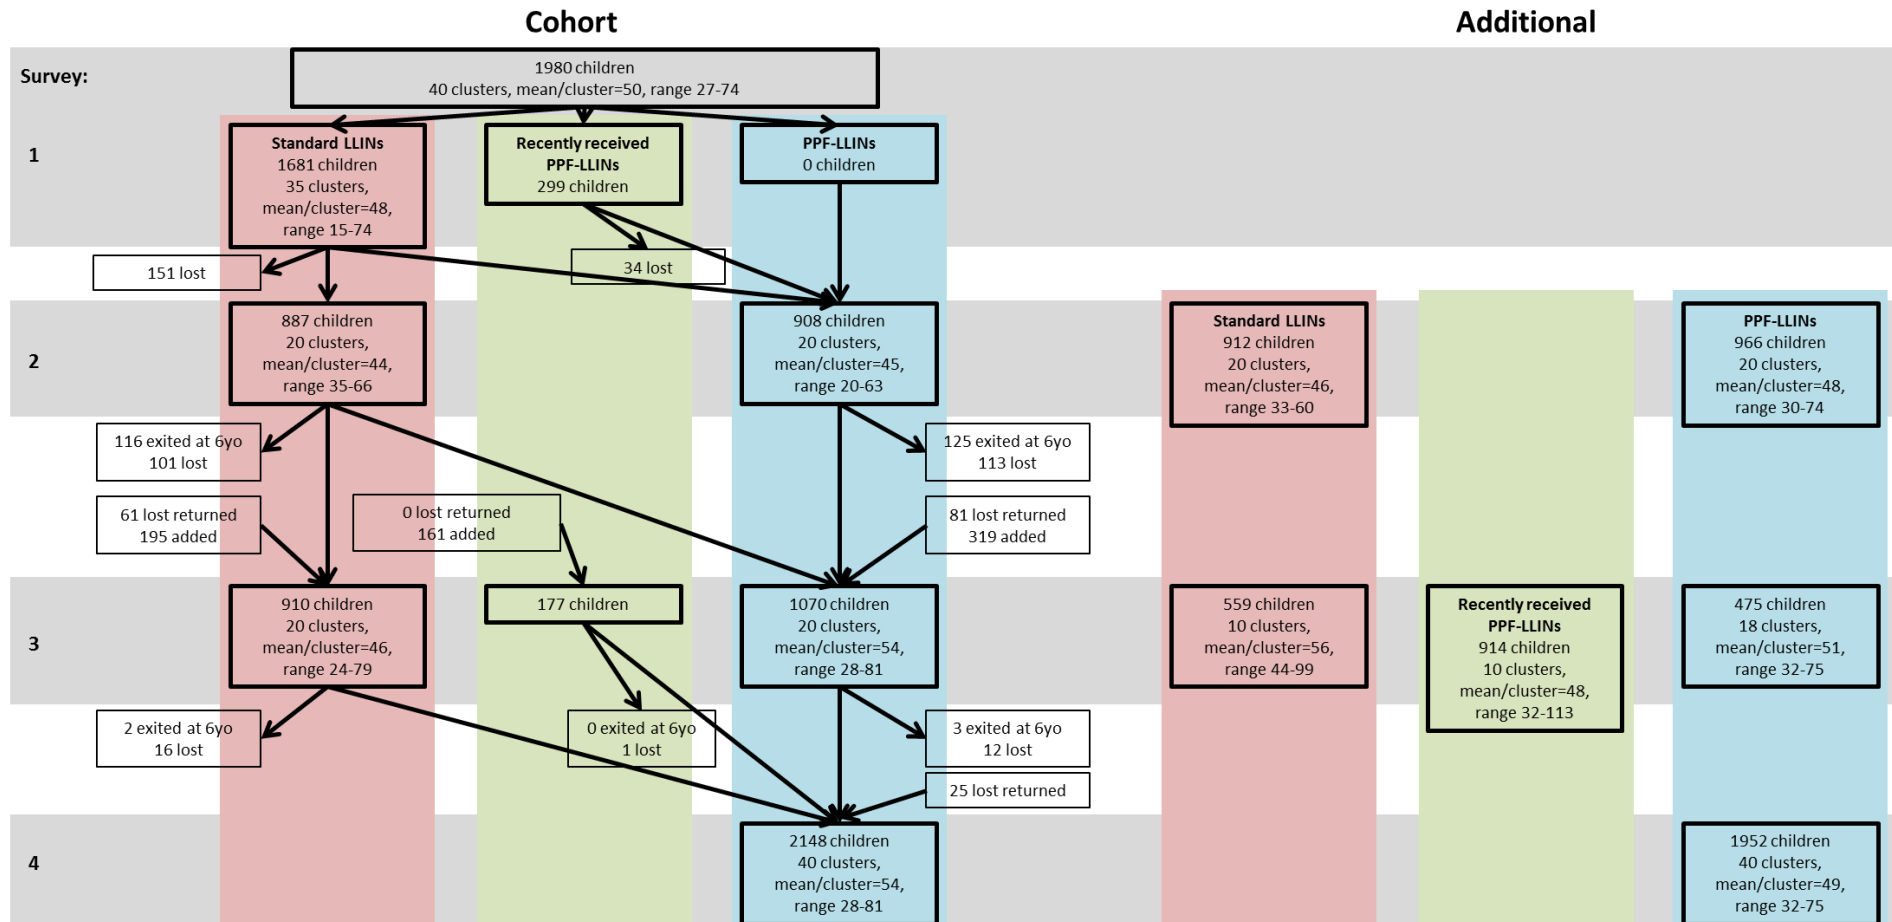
Cohort

Additional

Survey:

1980 children
40 clusters, mean/cluster=50, range 27-74

1

Standard LLINs
1681 children
35 clusters,
mean/cluster=48,
range 15-74

Recently received
PPF-LLINs
299 children

PPF-LLINs
0 children

151 lost

34 lost

2

887 children
20 clusters,
mean/cluster=44,
range 35-66

908 children
20 clusters,
mean/cluster=45,
range 20-63

Standard LLINs
912 children
20 clusters,
mean/cluster=46,
range 33-60

PPF-LLINs
966 children
20 clusters,
mean/cluster=48,
range 30-74

116 exited at 6yo
101 lost

125 exited at 6yo
113 lost

61 lost returned
195 added

0 lost returned
161 added

81 lost returned
319 added

3

910 children
20 clusters,
mean/cluster=46,
range 24-79

177 children

1070 children
20 clusters,
mean/cluster=54,
range 28-81

559 children
10 clusters,
mean/cluster=56,
range 44-99

Recently received
PPF-LLINs
914 children
10 clusters,
mean/cluster=48,
range 32-113

475 children
18 clusters,
mean/cluster=51,
range 32-75

2 exited at 6yo
16 lost

0 exited at 6yo
1 lost

3 exited at 6yo
12 lost

25 lost returned

4

2148 children
40 clusters,
mean/cluster=54,
range 28-81

1952 children
40 clusters,
mean/cluster=49,
range 32-75